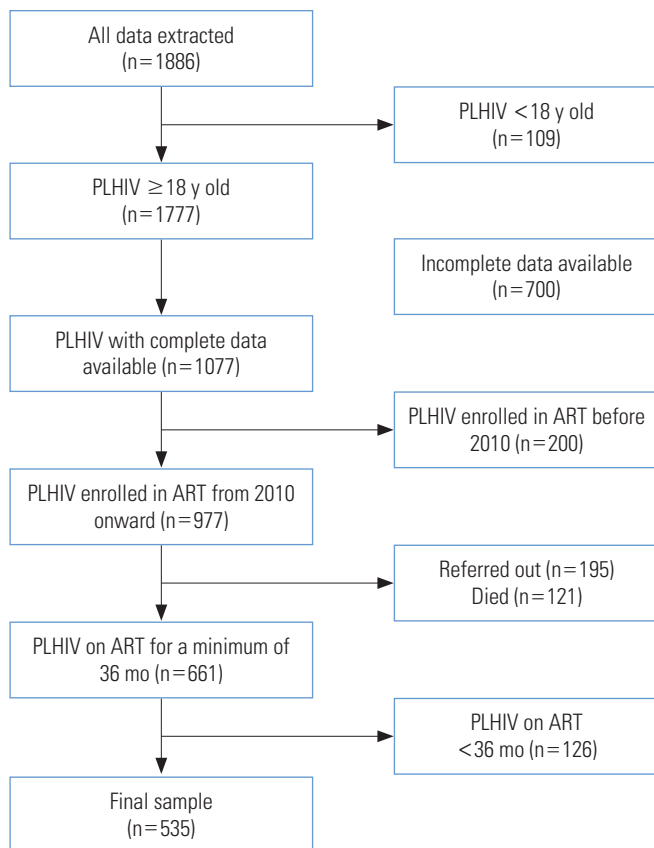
All data extracted
(n=1886)

PLHIV <18 y old
(n=109)

PLHIV ≥18 y old
(n=1777)

Incomplete data available
(n=700)

PLHIV with complete data available (n=1077)

PLHIV enrolled in ART before 2010 (n=200)

PLHIV enrolled in ART from 2010 onward (n=977)

Referred out (n=195)
Died (n=121)

PLHIV on ART for a minimum of 36 mo (n=661)

PLHIV on ART
<36 mo (n=126)

Final sample
(n=535)